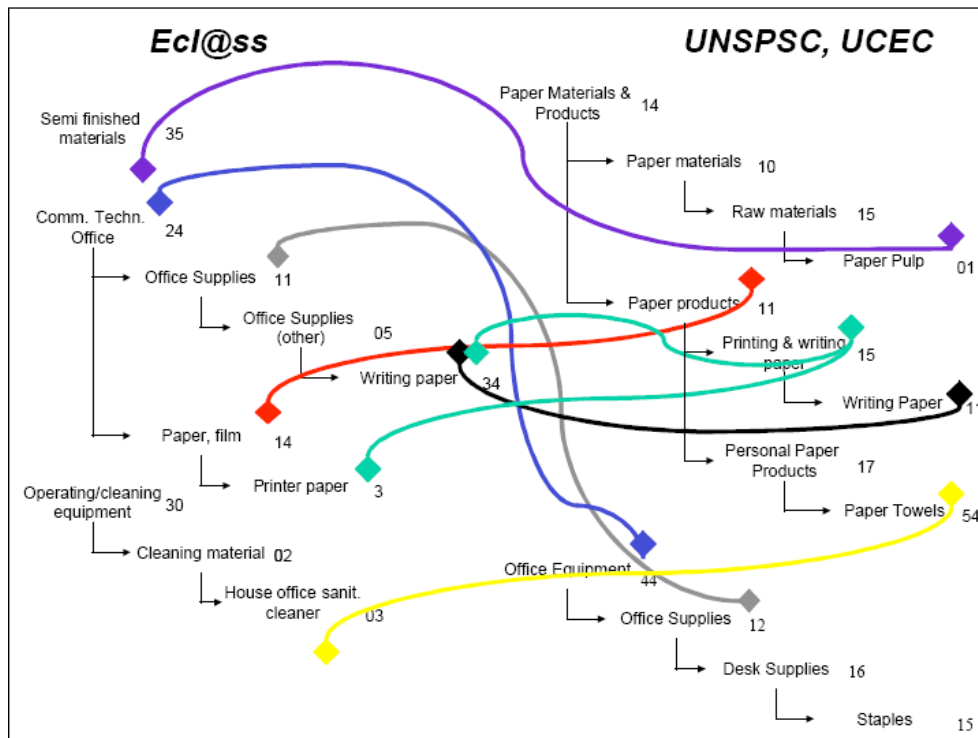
Ecl@ss

UNSPSC, UCEC

Semi finished materials 35

Comm. Techn. Office 24

Office Supplies 11

Office Supplies (other) 05

Writing paper 34

Paper, film 14

Printer paper 3

Operating/cleaning equipment 30

Cleaning material 02

House office sanit. cleaner 03

Paper Materials & Products 14

Paper materials 10

Raw materials 15

Paper Pulp 01

Paper products 11

Printing & writing paper 15

Writing Paper 1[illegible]

Personal Paper Products 17

Paper Towels 54

Office Equipment 44

Office Supplies 12

Desk Supplies 16

Staples 15